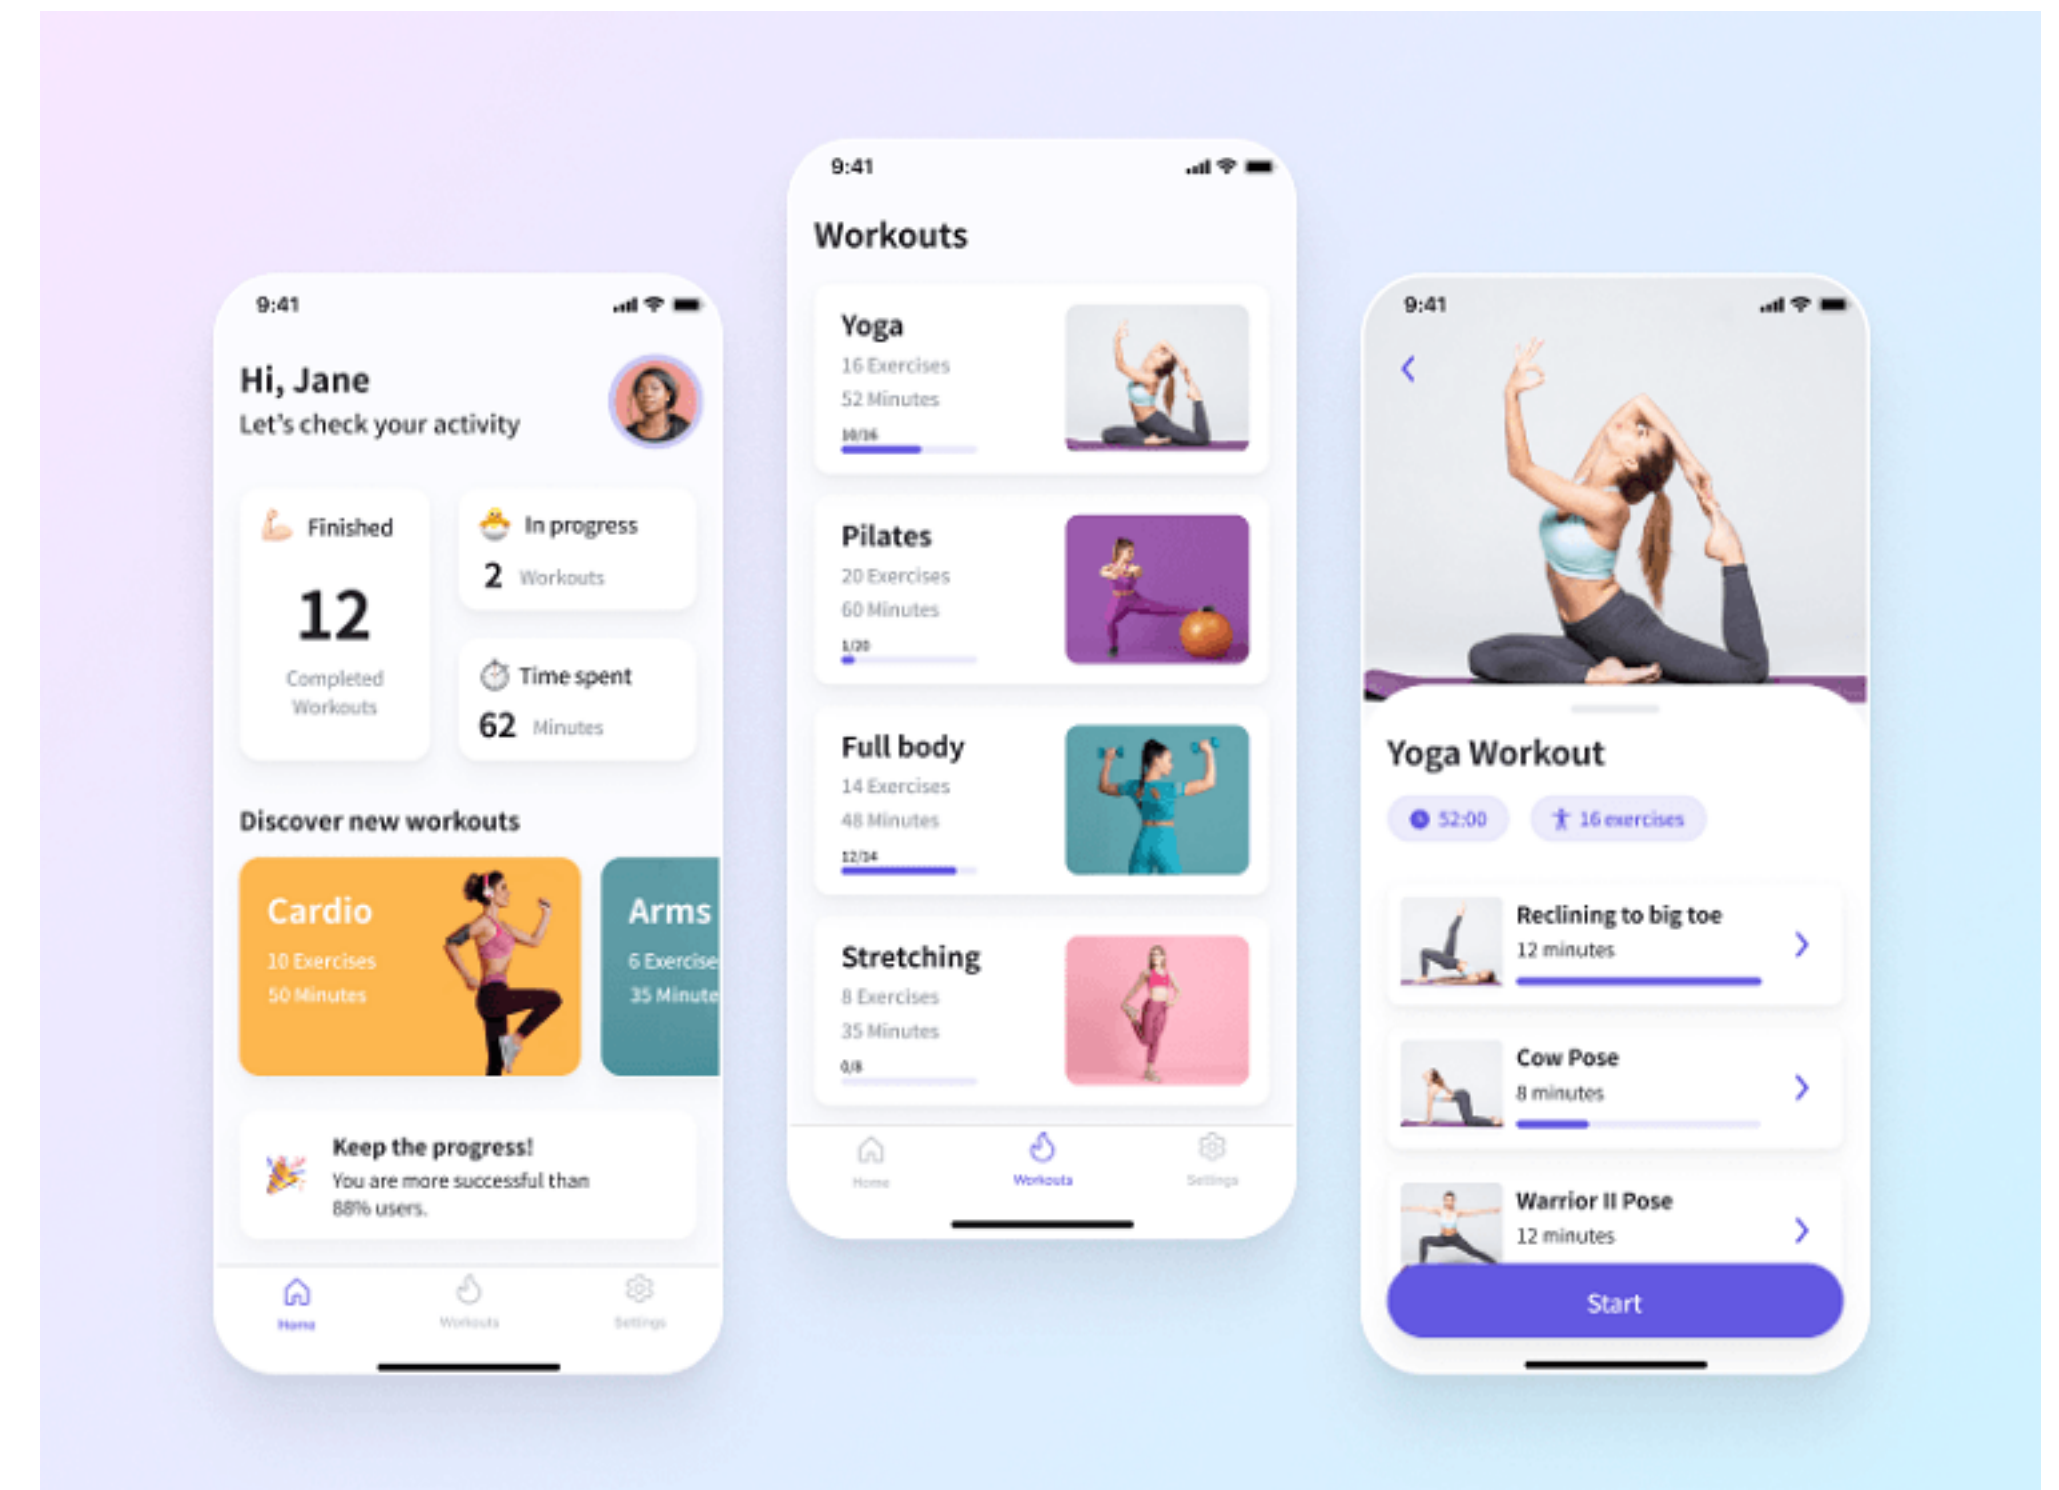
9:41

Hi, Jane
Let's check your activity

Finished
12
Completed Workouts

In progress
2 Workouts

Time spent
62 Minutes

Discover new workouts

Cardio
10 Exercises
50 Minutes

Arms
6 Exercise
35 Minute

Keep the progress!
You are more successful than 88% users.

Home
Workouts
Settings

9:41

Workouts

Yoga
16 Exercises
52 Minutes
10/16

Pilates
20 Exercises
60 Minutes
1/20

Full body
14 Exercises
48 Minutes
12/14

Stretching
8 Exercises
35 Minutes
0/8

Home
Workouts
Settings

9:41

Yoga Workout

52:00
16 exercises

Reclining to big toe
12 minutes

Cow Pose
8 minutes

Warrior II Pose
12 minutes

Start